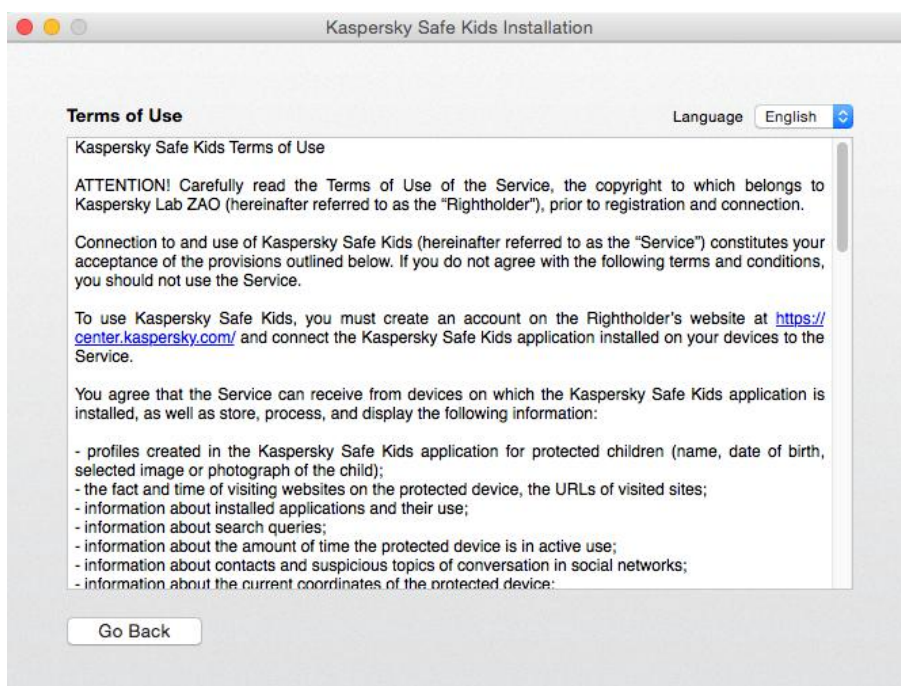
Kaspersky Safe Kids Installation

Terms of Use

Language English

Kaspersky Safe Kids Terms of Use

ATTENTION! Carefully read the Terms of Use of the Service, the copyright to which belongs to Kaspersky Lab ZAO (hereinafter referred to as the "Rightholder"), prior to registration and connection.

Connection to and use of Kaspersky Safe Kids (hereinafter referred to as the "Service") constitutes your acceptance of the provisions outlined below. If you do not agree with the following terms and conditions, you should not use the Service.

To use Kaspersky Safe Kids, you must create an account on the Rightholder's website at https://center.kaspersky.com/ and connect the Kaspersky Safe Kids application installed on your devices to the Service.

You agree that the Service can receive from devices on which the Kaspersky Safe Kids application is installed, as well as store, process, and display the following information:

- profiles created in the Kaspersky Safe Kids application for protected children (name, date of birth, selected image or photograph of the child);
- the fact and time of visiting websites on the protected device, the URLs of visited sites;
- information about installed applications and their use;
- information about search queries;
- information about the amount of time the protected device is in active use;
- information about contacts and suspicious topics of conversation in social networks;
- information about the current coordinates of the protected device;

Go Back